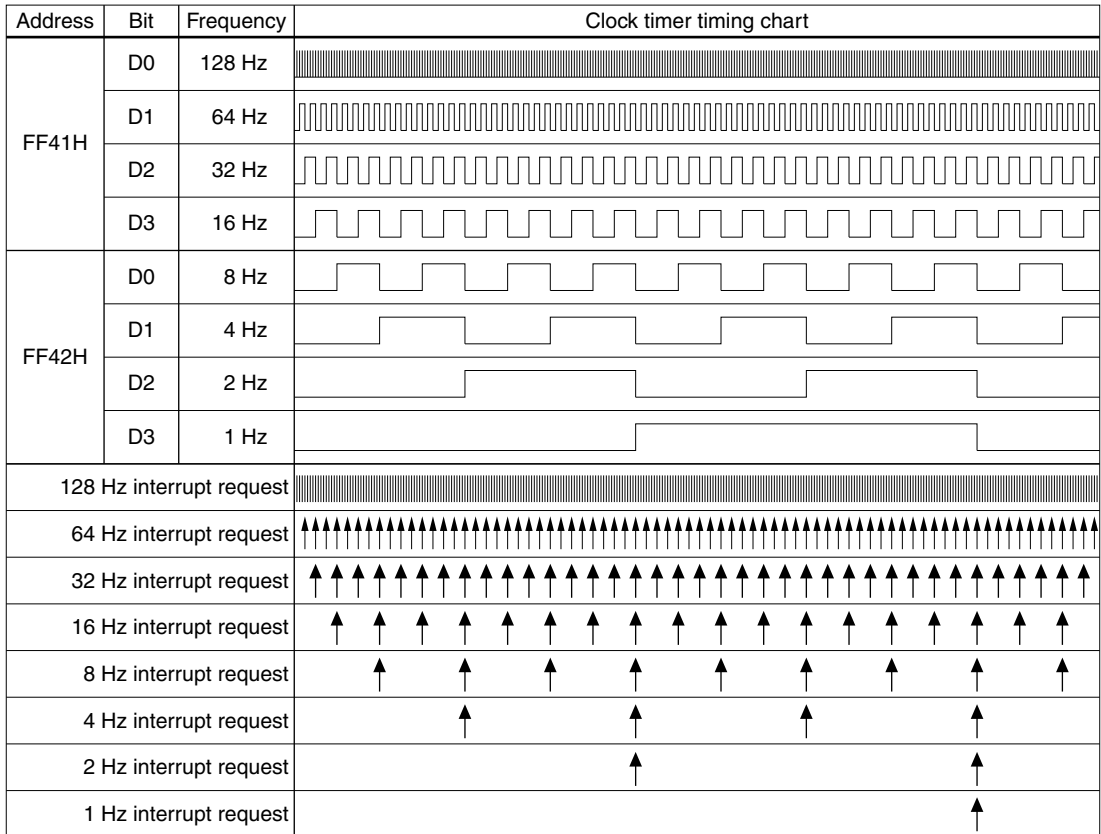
| Address | Bit | Frequency | Clock timer timing chart |
|---|---|---|---|
| FF41H | D0 | 128 Hz | |
| | D1 | 64 Hz | |
| | D2 | 32 Hz | |
| | D3 | 16 Hz | |
| FF42H | D0 | 8 Hz | |
| | D1 | 4 Hz | |
| | D2 | 2 Hz | |
| | D3 | 1 Hz | |
| 128 Hz interrupt request | | | |
| 64 Hz interrupt request | | | |
| 32 Hz interrupt request | | | |
| 16 Hz interrupt request | | | |
| 8 Hz interrupt request | | | |
| 4 Hz interrupt request | | | |
| 2 Hz interrupt request | | | |
| 1 Hz interrupt request | | | |